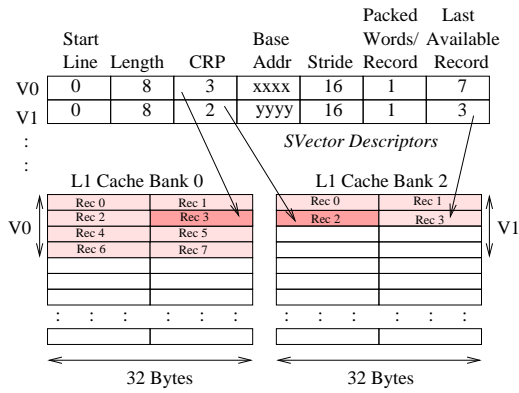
|  | Start Line | Length | CRP | Base Addr | Stride | Packed Words/ Record | Last Available Record |
|---|---|---|---|---|---|---|---|
| V0 | 0 | 8 | 3 | xxxx | 16 | 1 | 7 |
| V1 | 0 | 8 | 2 | yyyy | 16 | 1 | 3 |

:
:

SVector Descriptors

L1 Cache Bank 0

V0

| Rec 0 | Rec 1 |
|---|---|
| Rec 2 | Rec 3 |
| Rec 4 | Rec 5 |
| Rec 6 | Rec 7 |
| | |
| | |
| | |
| : : : | : : : |
| | |

32 Bytes

L1 Cache Bank 2

V1

| Rec 0 | Rec 1 |
|---|---|
| Rec 2 | Rec 3 |
| | |
| | |
| | |
| | |
| | |
| : : : | : : : |
| | |

32 Bytes